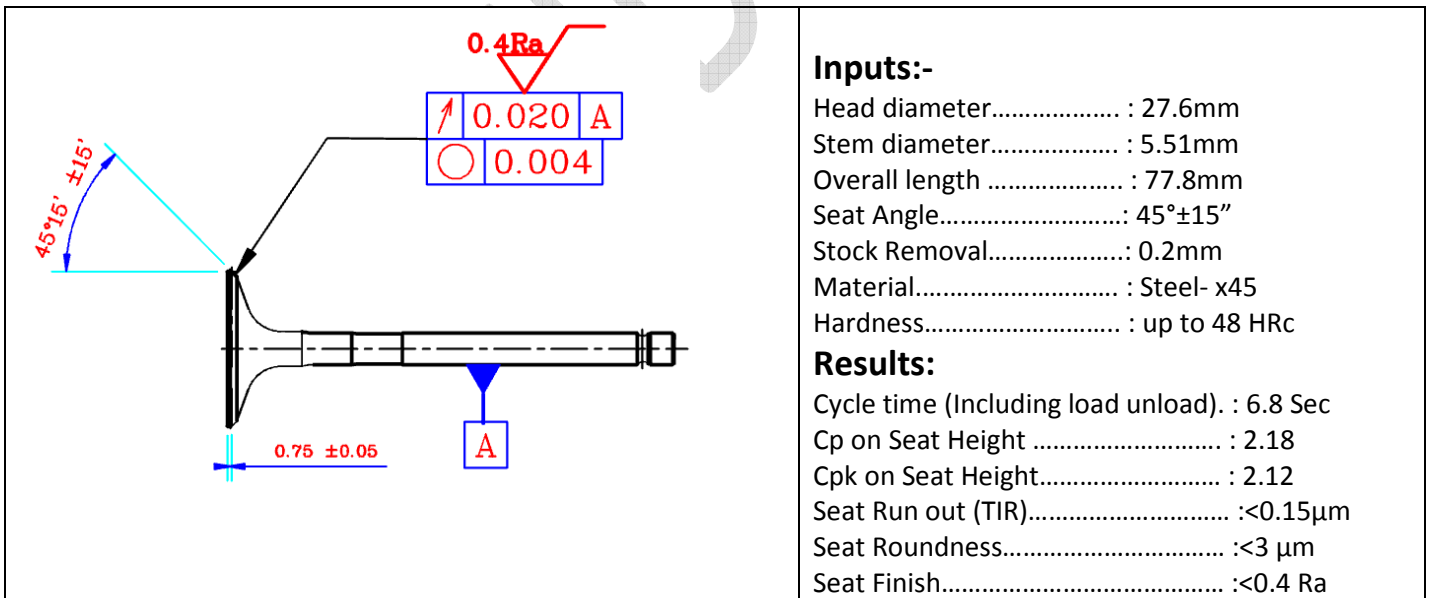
0.4Ra

| ↗ | 0.020 | A |
|---|---|---|
| ○ | 0.004 | |

45°15' ±15'

0.75 ±0.05

A

**Inputs:-**
Head diameter………………. : 27.6mm
Stem diameter………………. : 5.51mm
Overall length ………………. : 77.8mm
Seat Angle……………………: 45°±15"
Stock Removal………………: 0.2mm
Material………………………. : Steel- x45
Hardness………………………. : up to 48 HRc

**Results:**
Cycle time (Including load unload). : 6.8 Sec
Cp on Seat Height ……………………. : 2.18
Cpk on Seat Height…………………… : 2.12
Seat Run out (TIR)……………………… :<0.15µm
Seat Roundness………………………… :<3 µm
Seat Finish………………………………… :<0.4 Ra